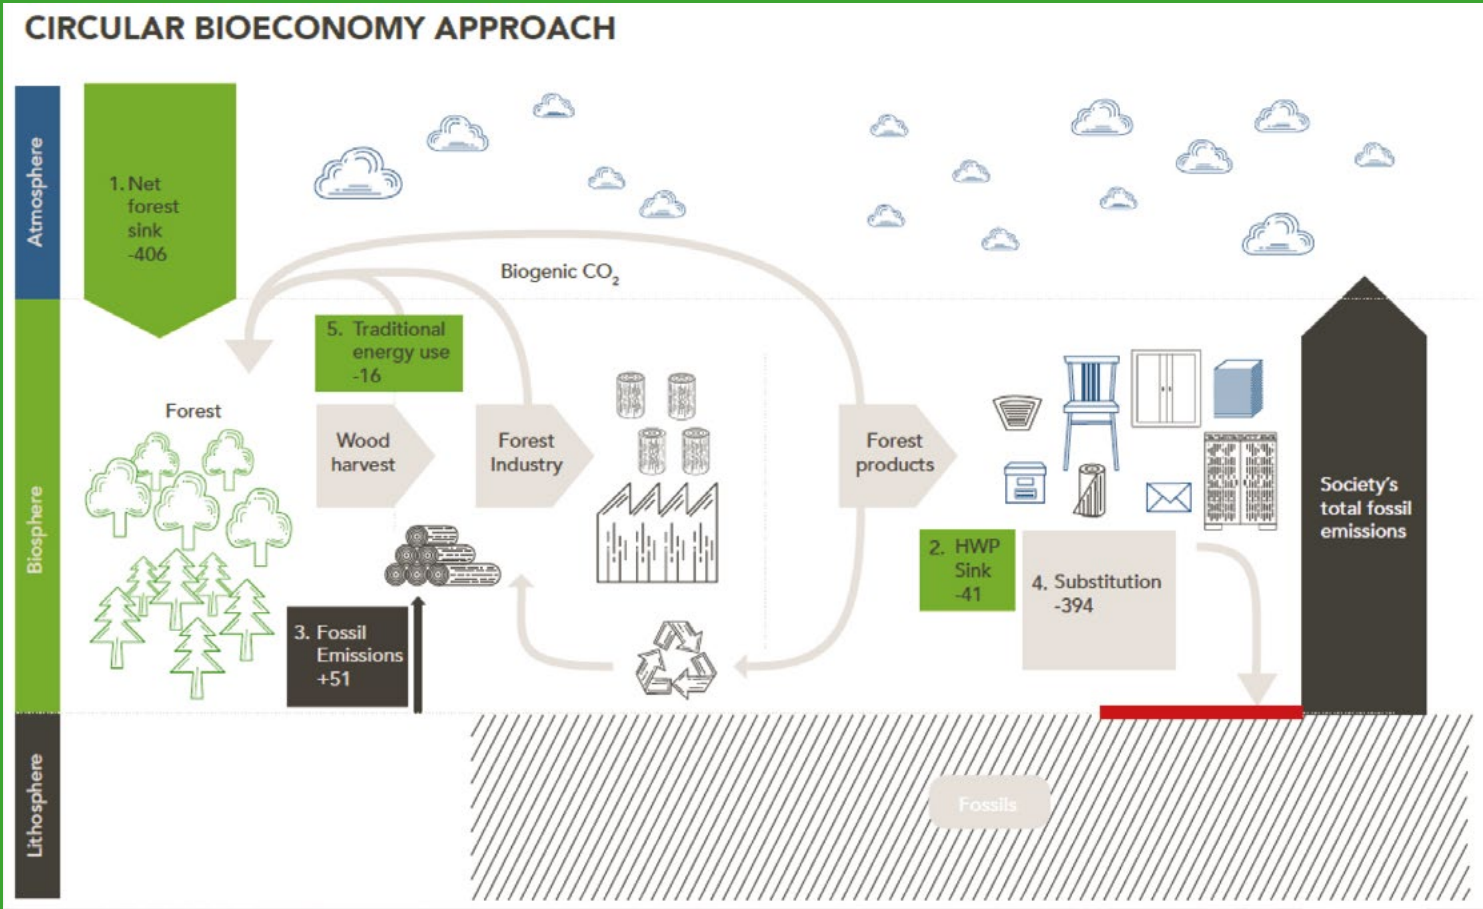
CIRCULAR BIOECONOMY APPROACH

Atmosphere

1. Net forest sink -406

Biogenic $CO_2$

Biosphere

5. Traditional energy use -16

Forest

Wood harvest

Forest Industry

Forest products

3. Fossil Emissions +51

2. HWP Sink -41

4. Substitution -394

Society's total fossil emissions

Lithosphere

Fossils